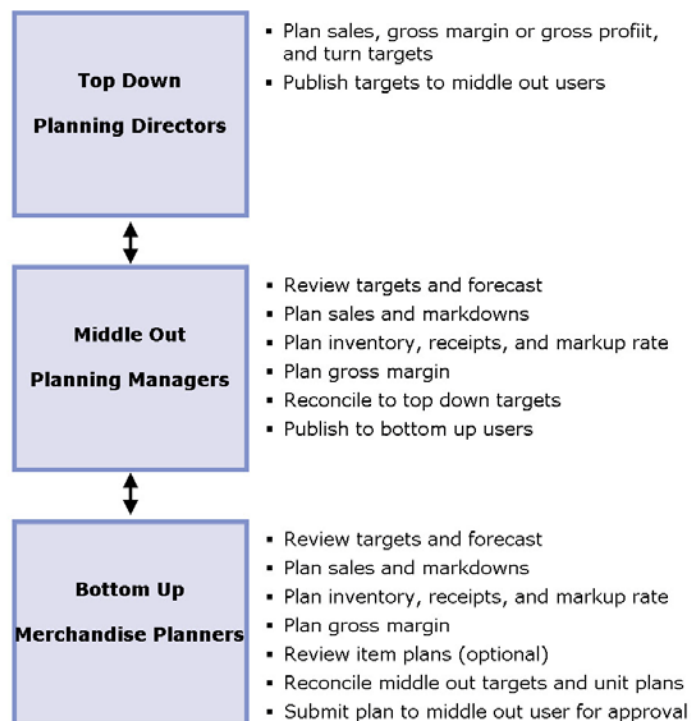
Top Down

Planning Directors

- Plan sales, gross margin or gross profiit, and turn targets
- Publish targets to middle out users

Middle Out

Planning Managers

- Review targets and forecast
- Plan sales and markdowns
- Plan inventory, receipts, and markup rate
- Plan gross margin
- Reconcile to top down targets
- Publish to bottom up users

Bottom Up

Merchandise Planners

- Review targets and forecast
- Plan sales and markdowns
- Plan inventory, receipts, and markup rate
- Plan gross margin
- Review item plans (optional)
- Reconcile middle out targets and unit plans
- Submit plan to middle out user for approval